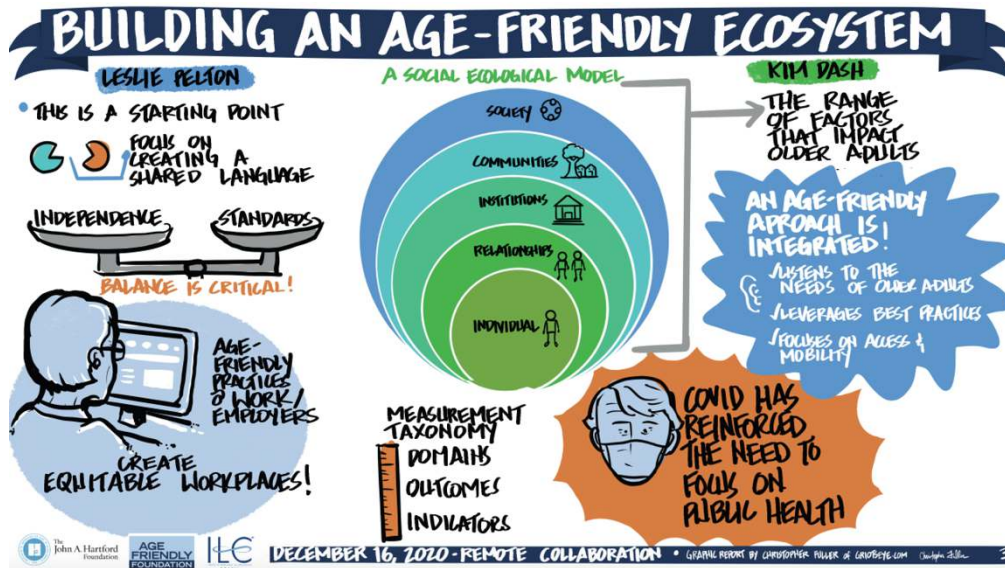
BUILDING AN AGE-FRIENDLY ECOSYSTEM

LESLIE PELTON

• THIS IS A STARTING POINT

FOCUS ON CREATING A SHARED LANGUAGE

INDEPENDENCE

STANDARDS

BALANCE IS CRITICAL!

AGE-FRIENDLY PRACTICES @ WORK/EMPLOYERS

CREATE EQUITABLE WORKPLACES!

A SOCIAL ECOLOGICAL MODEL

SOCIETY

COMMUNITIES

INSTITUTIONS

RELATIONSHIPS

INDIVIDUAL

MEASUREMENT TAXONOMY

DOMAINS

OUTCOMES

INDICATORS

KIM DASH

THE RANGE OF FACTORS THAT IMPACT OLDER ADULTS

AN AGE-FRIENDLY APROACH IS INTEGRATED!

✓LISTENS TO THE NEEDS OF OLDER ADULTS

✓LEVERAGES BEST PRACTICES

✓FOCUSES ON ACCESS & MOBILITY

COVID HAS REINFORCED THE NEED TO FOCUS ON PUBLIC HEALTH

The John A. Hartford Foundation

AGE FRIENDLY FOUNDATION

ILC

DECEMBER 16, 2020 - REMOTE COLLABORATION

• GRAPHIC REPORT BY CHRISTOPHER FULLER OF GRIDEYE.COM

Christopher Fuller

3